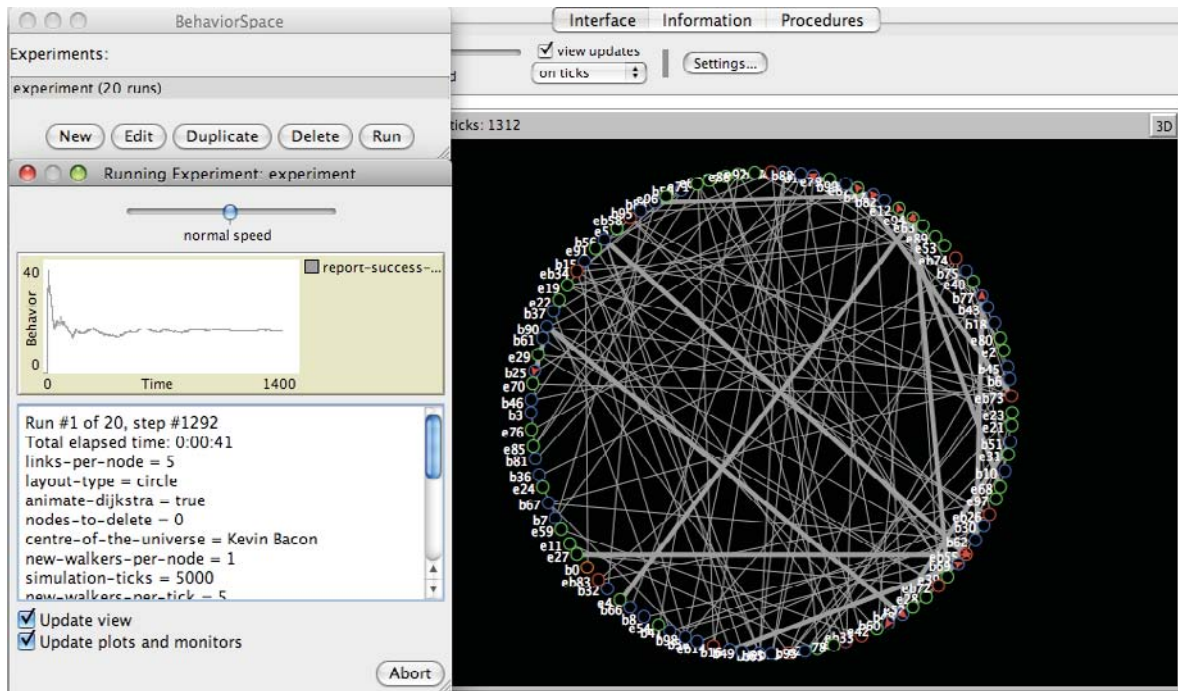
BehaviorSpace

Experiments:

experiment (20 runs)

New Edit Duplicate Delete Run

Running Experiment: experiment

normal speed

40

Behavior

0

0 Time 1400

report-success-...

Run #1 of 20, step #1292
Total elapsed time: 0:00:41
links-per-node = 5
layout-type = circle
animate-dijkstra = true
nodes-to-delete = 0
centre-of-the-universe = Kevin Bacon
new-walkers-per-node = 1
simulation-ticks = 5000
new-walkers-per-tick = 5

Update view
Update plots and monitors

Abort

Interface Information Procedures

view updates

on ticks

Settings...

ticks: 1312

3D

eb34 e19 e22 b37 b90 b61 e29 b25 e70 b46 b3 e76 e85 b81 b36 e24 b67 b7 e59 e11 e27 b0 eh83 b32 b15 e91 e5 eb58 b85 e06 e88 b88 b82 e12 e63 e53 eh74 b75 e40 b77 b43 b18 e80 e2 b45 b6 eb73 e23 e21 b51 e31 b10 e68 e97 eb26 b30 b62 b69 e39 e72 b60 e78 b99 b66 b8 b98 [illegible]